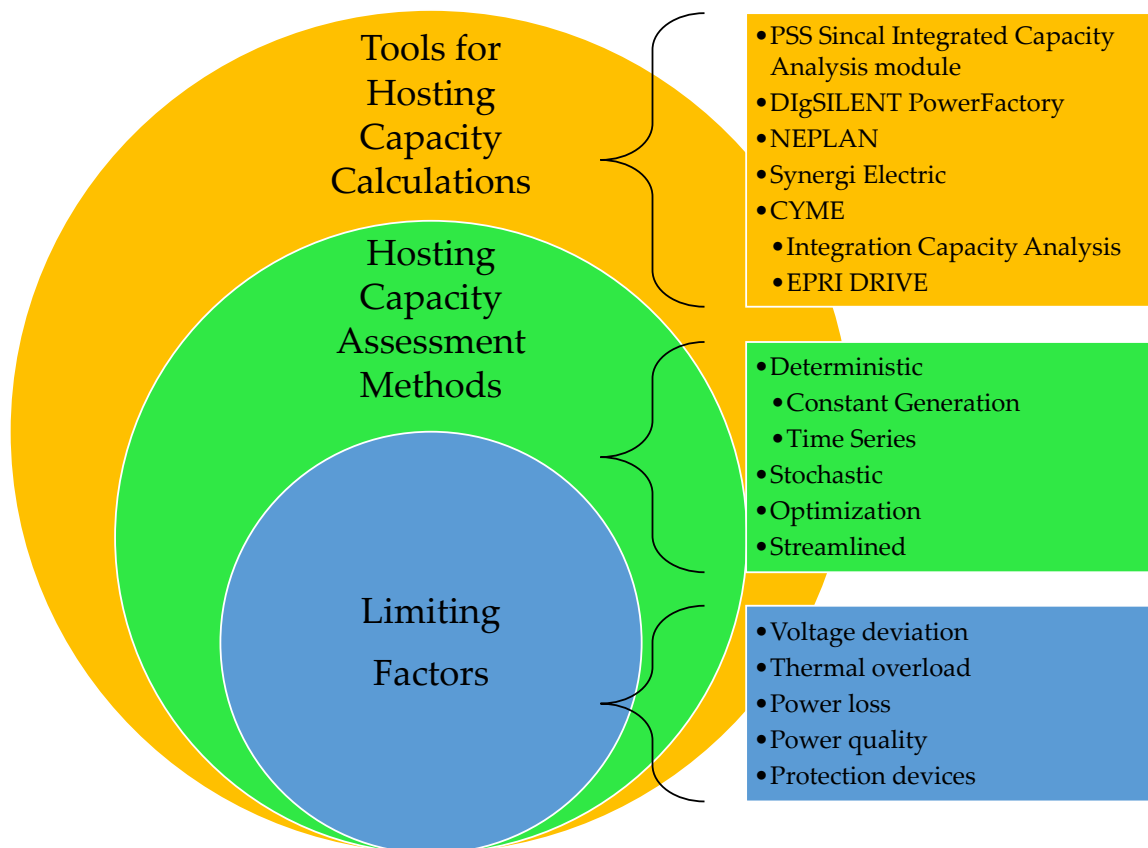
Tools for Hosting Capacity Calculations

Hosting Capacity Assessment Methods

Limiting Factors

•PSS Sincal Integrated Capacity Analysis module
•DIgSILENT PowerFactory
•NEPLAN
•Synergi Electric
•CYME
•Integration Capacity Analysis
•EPRI DRIVE

•Deterministic
•Constant Generation
•Time Series
•Stochastic
•Optimization
•Streamlined

•Voltage deviation
•Thermal overload
•Power loss
•Power quality
•Protection devices